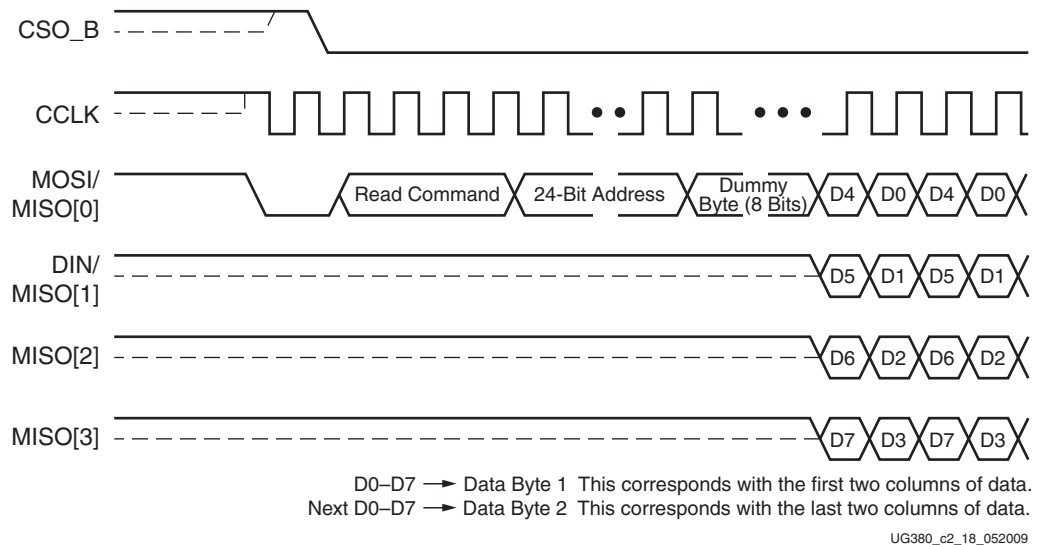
CSO_B

CCLK

MOSI/ MISO[0]

Read Command

24-Bit Address

Dummy Byte (8 Bits)

D4 D0 D4 D0

DIN/ MISO[1]

D5 D1 D5 D1

MISO[2]

D6 D2 D6 D2

MISO[3]

D7 D3 D7 D3

D0–D7 → Data Byte 1 This corresponds with the first two columns of data.
Next D0–D7 → Data Byte 2 This corresponds with the last two columns of data.

UG380_c2_18_052009